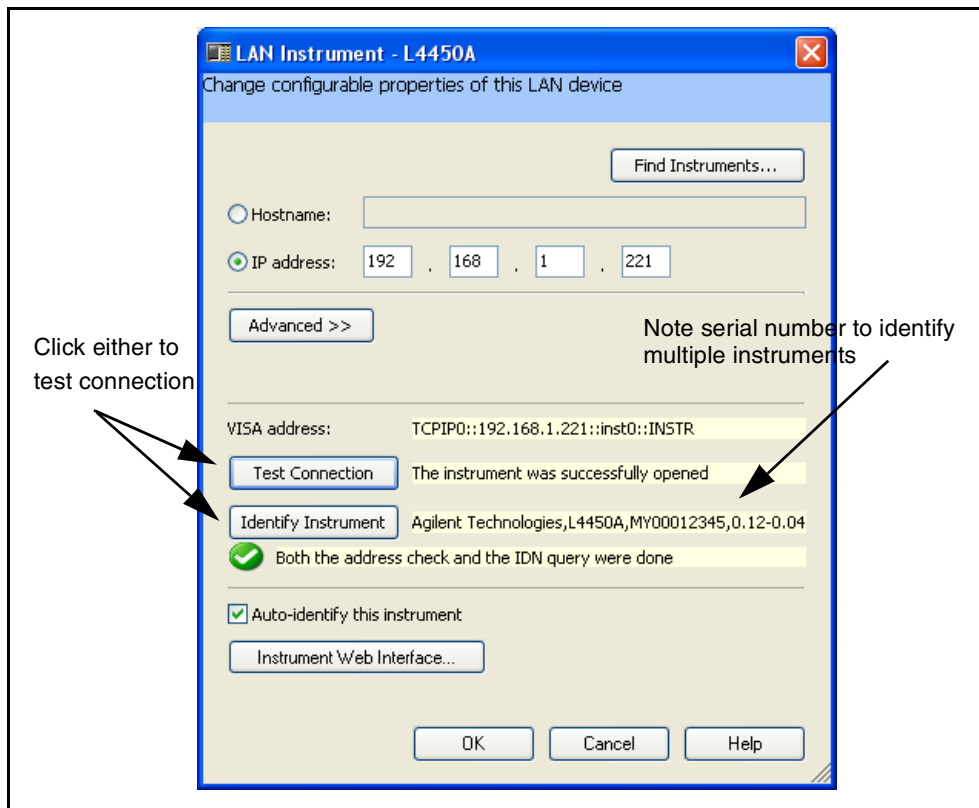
LAN Instrument - L4450A

Change configurable properties of this LAN device

Find Instruments...

Hostname:

IP address: 192 . 168 . 1 . 221

Advanced >>

Note serial number to identify multiple instruments

Click either to test connection

VISA address: TCPIP0::192.168.1.221::inst0::INSTR

Test Connection The instrument was successfully opened

Identify Instrument Agilent Technologies,L4450A,MY00012345,0.12-0.04

Both the address check and the IDN query were done

Auto-identify this instrument

Instrument Web Interface...

OK Cancel Help